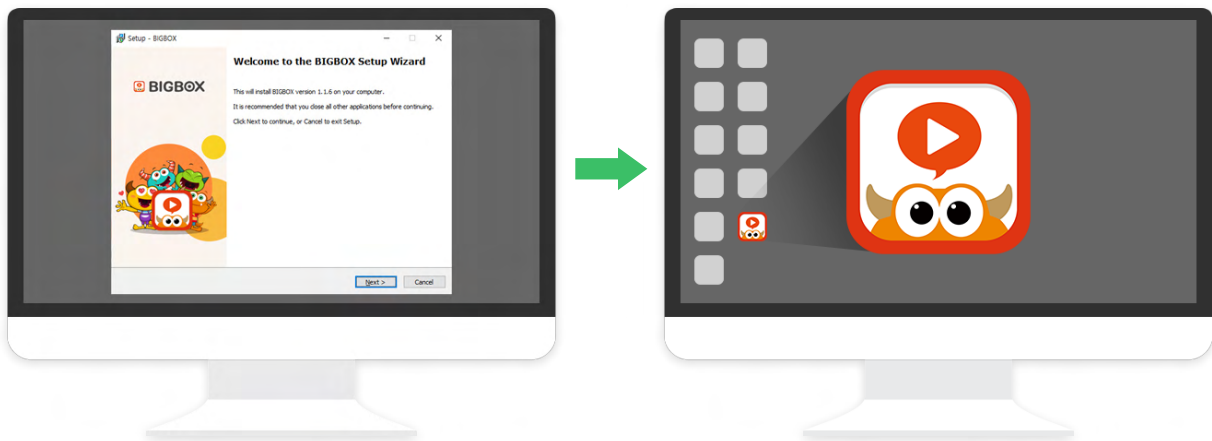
Setup - BIGBOX

BIGBOX

Welcome to the BIGBOX Setup Wizard

This will install BIGBOX version 1.1.6 on your computer.

It is recommended that you close all other applications before continuing.

Click Next to continue, or Cancel to exit Setup.

Next >

Cancel